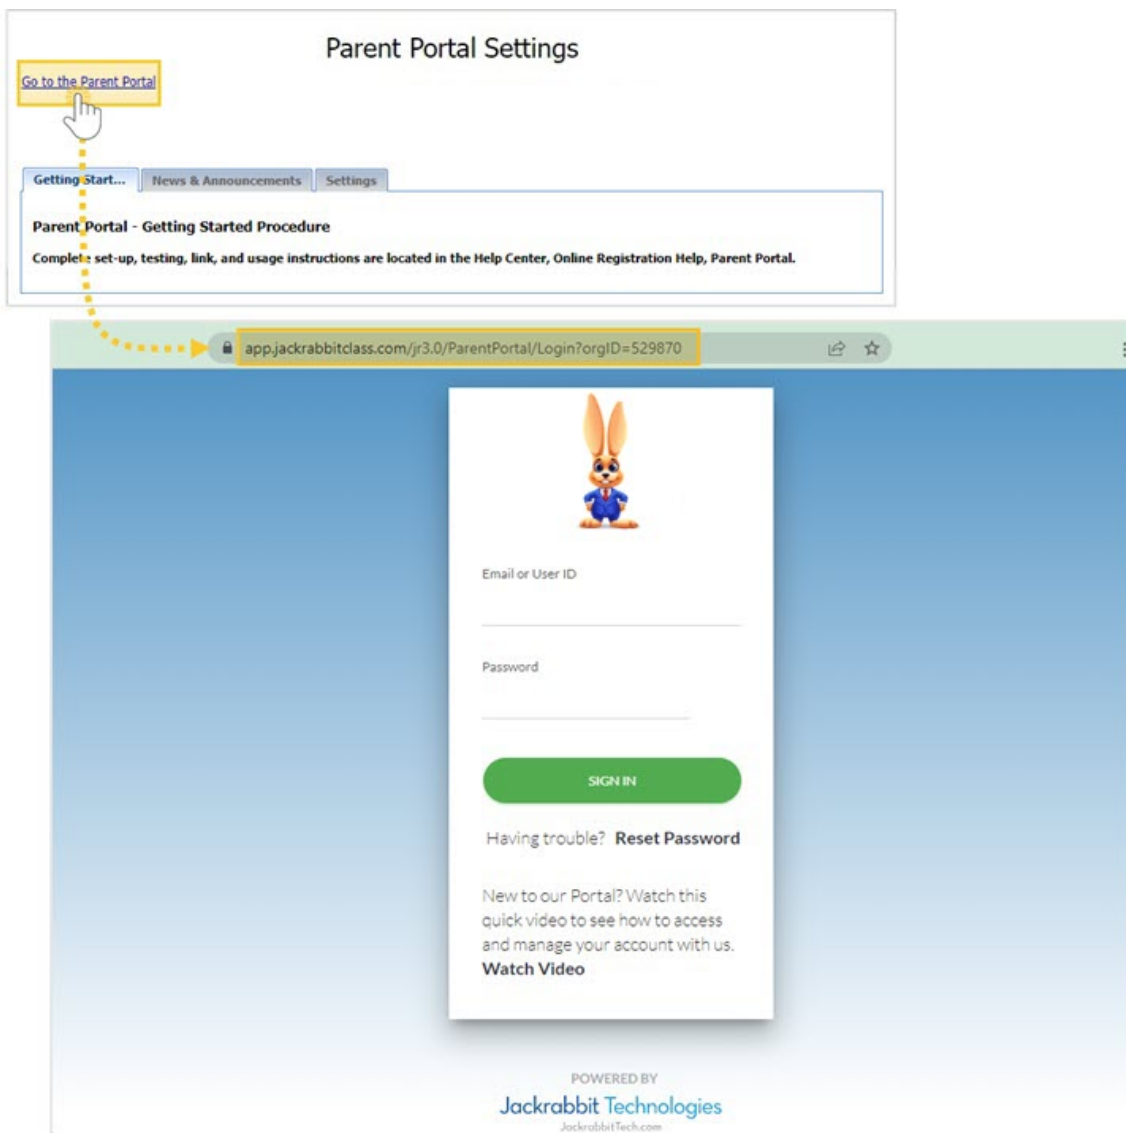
Parent Portal Settings

Go to the Parent Portal

Getting Start... | News & Announcements | Settings

Parent Portal - Getting Started Procedure

Complete set-up, testing, link, and usage instructions are located in the Help Center, Online Registration Help, Parent Portal.

app.jackrabbitclass.com/jr3.0/ParentPortal/Login?orgID=529870

Email or User ID

Password

SIGN IN

Having trouble? Reset Password

New to our Portal? Watch this quick video to see how to access and manage your account with us. Watch Video

POWERED BY

Jackrabbit Technologies

JackrabbitTech.com